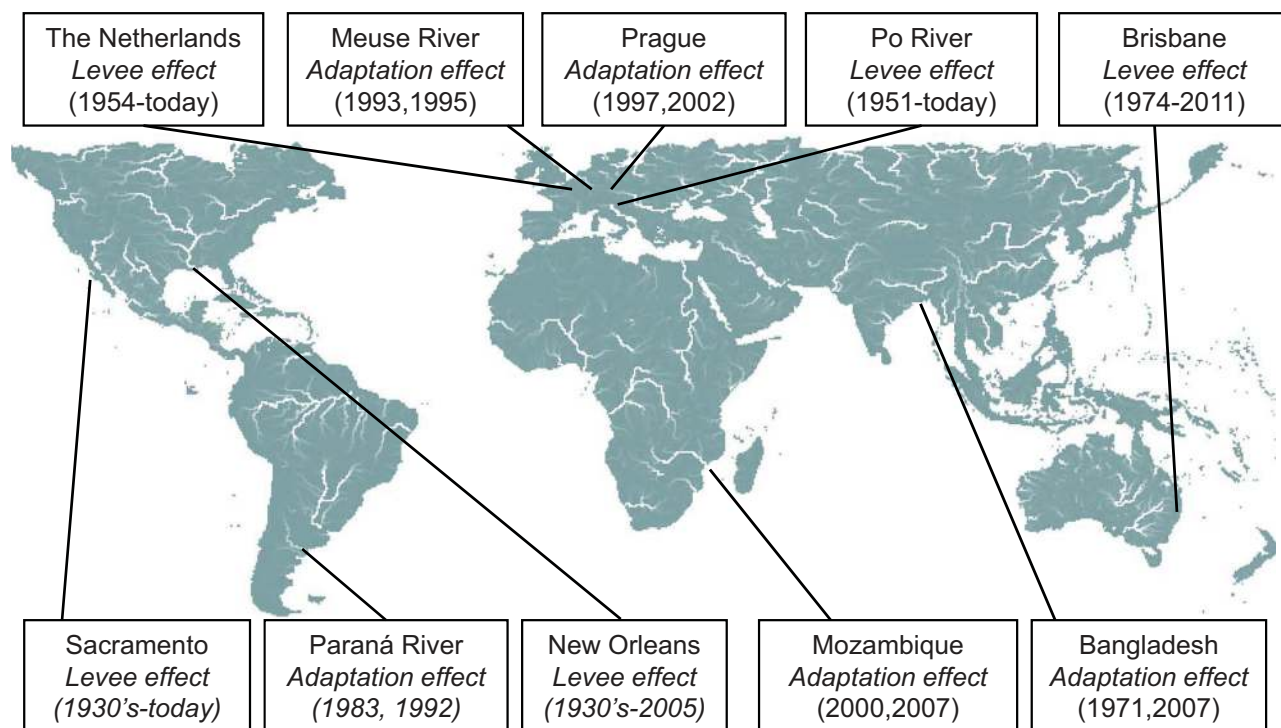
The Netherlands
*Levee effect*
(1954-today)

Meuse River
*Adaptation effect*
(1993,1995)

Prague
*Adaptation effect*
(1997,2002)

Po River
*Levee effect*
(1951-today)

Brisbane
*Levee effect*
(1974-2011)

Sacramento
*Levee effect*
*(1930's-today)*

Paraná River
*Adaptation effect*
*(1983, 1992)*

New Orleans
*Levee effect*
*(1930's-2005)*

Mozambique
*Adaptation effect*
(2000,2007)

Bangladesh
*Adaptation effect*
(1971,2007)